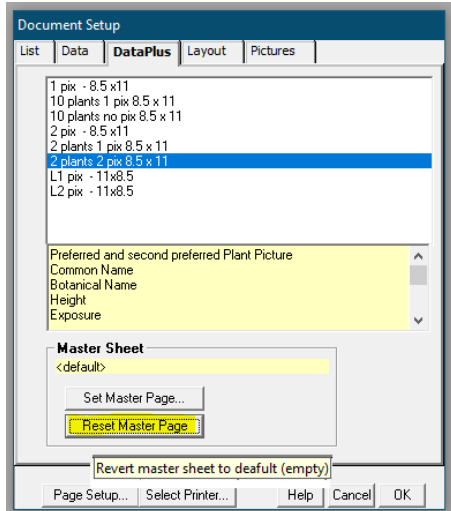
Document Setup

List | Data | DataPlus | Layout | Pictures

1 pix - 8.5 x11
10 plants 1 pix 8.5 x 11
10 plants no pix 8.5 x 11
2 pix - 8.5 x11
2 plants 1 pix 8.5 x 11
2 plants 2 pix 8.5 x 11
L1 pix - 11x8.5
L2 pix - 11x8.5

Preferred and second preferred Plant Picture
Common Name
Botanical Name
Height
Exposure

Master Sheet
<default>

Set Master Page...
Reset Master Page

Revert master sheet to deafult (empty)

Page Setup... | Select Printer... | Help | Cancel | OK